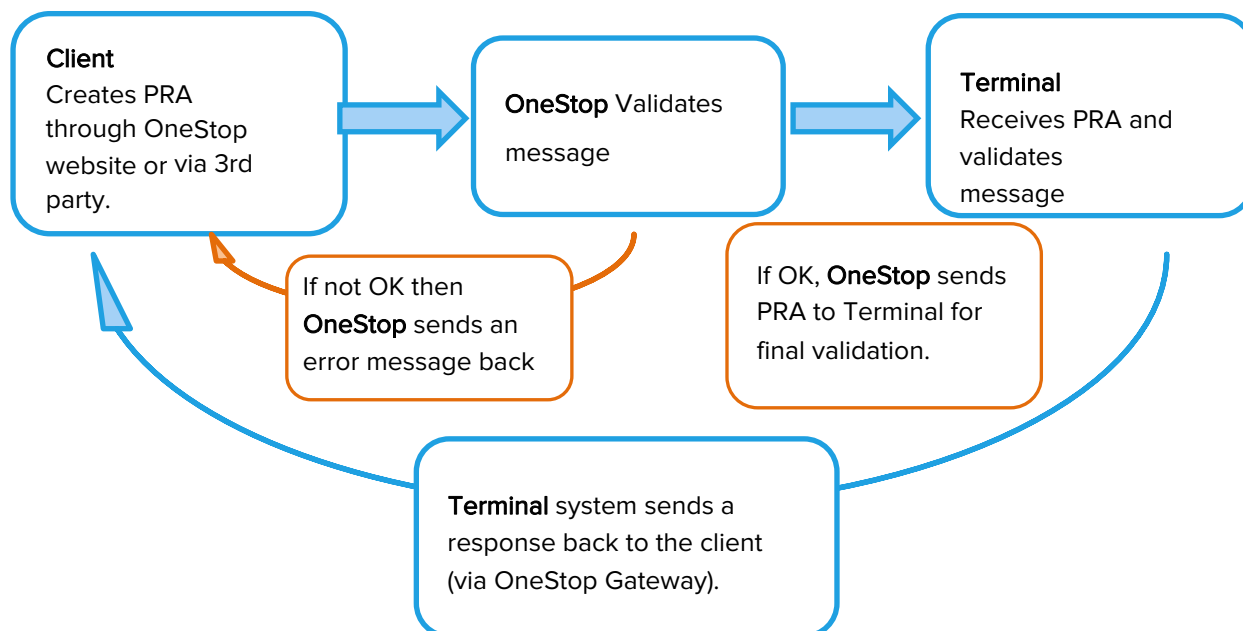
Client
Creates PRA through OneStop website or via 3rd party.

OneStop Validates message

Terminal
Receives PRA and validates message

If not OK then OneStop sends an error message back

If OK, OneStop sends PRA to Terminal for final validation.

Terminal system sends a response back to the client (via OneStop Gateway).